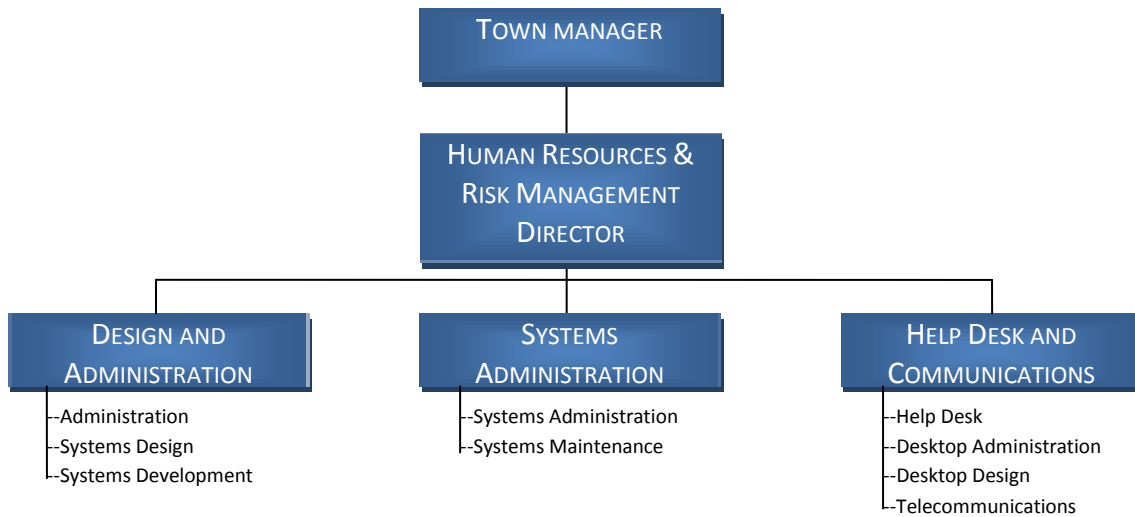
TOWN MANAGER

HUMAN RESOURCES & RISK MANAGEMENT DIRECTOR

DESIGN AND ADMINISTRATION

--Administration
--Systems Design
--Systems Development

SYSTEMS ADMINISTRATION

--Systems Administration
--Systems Maintenance

HELP DESK AND COMMUNICATIONS

--Help Desk
--Desktop Administration
--Desktop Design
--Telecommunications